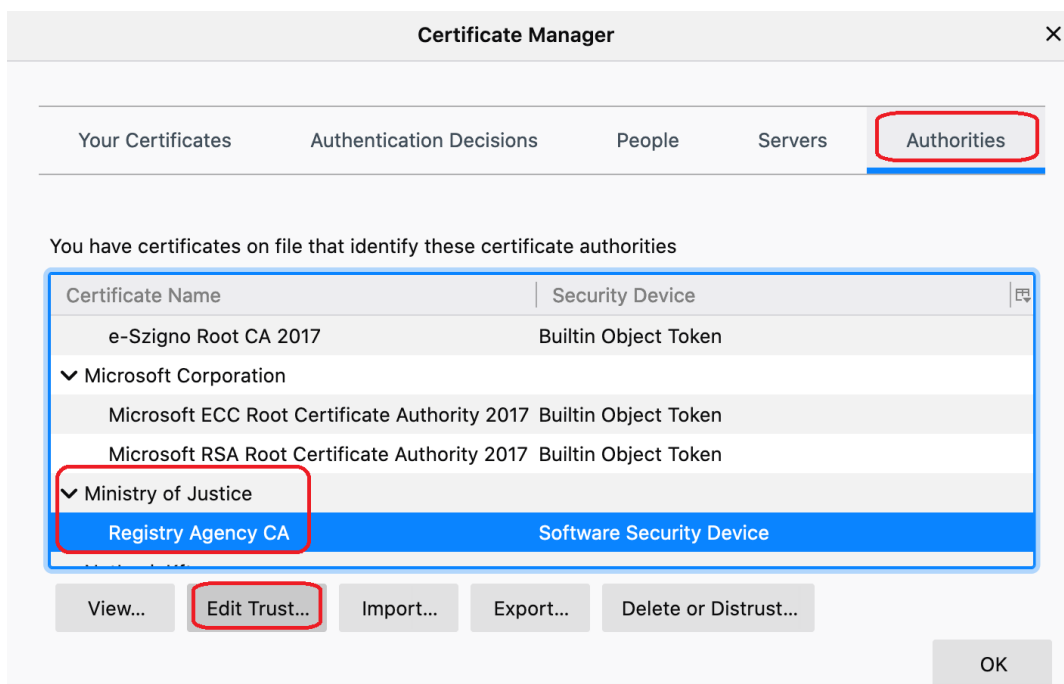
Certificate Manager

×

Your Certificates | Authentication Decisions | People | Servers | Authorities

You have certificates on file that identify these certificate authorities

| Certificate Name | Security Device |
|---|---|
| e-Szigno Root CA 2017 | Builtin Object Token |
| Microsoft Corporation | |
| Microsoft ECC Root Certificate Authority 2017 | Builtin Object Token |
| Microsoft RSA Root Certificate Authority 2017 | Builtin Object Token |
| Ministry of Justice | |
| Registry Agency CA | Software Security Device |
| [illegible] | |

View... Edit Trust... Import... Export... Delete or Distrust...

OK